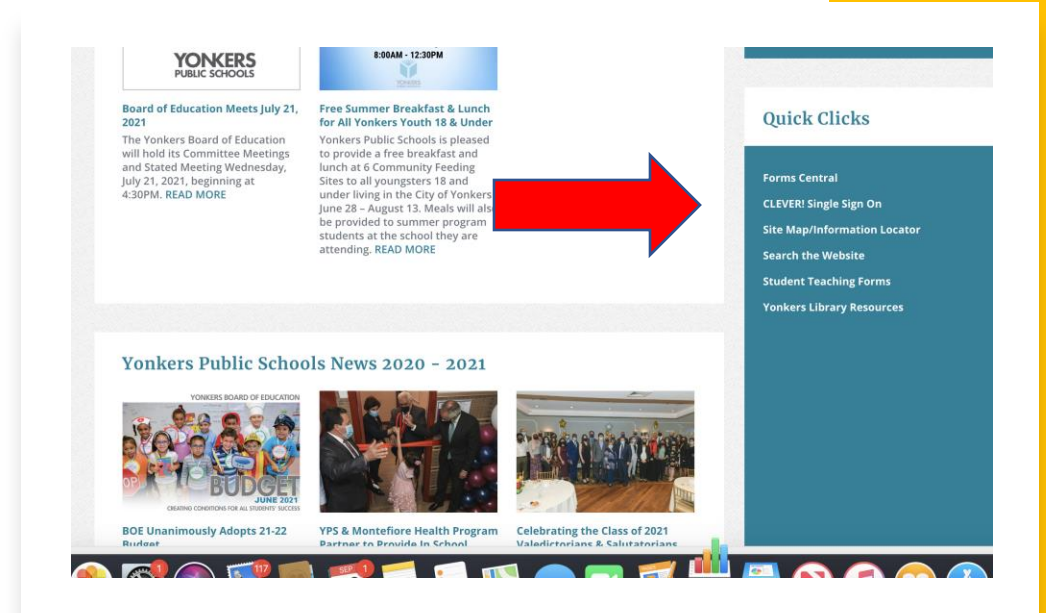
YONKERS
PUBLIC SCHOOLS

8:00AM - 12:30PM

Board of Education Meets July 21, 2021

The Yonkers Board of Education will hold its Committee Meetings and Stated Meeting Wednesday, July 21, 2021, beginning at 4:30PM. READ MORE

Free Summer Breakfast & Lunch for All Yonkers Youth 18 & Under

Yonkers Public Schools is pleased to provide a free breakfast and lunch at 6 Community Feeding Sites to all youngsters 18 and under living in the City of Yonkers June 28 – August 13. Meals will also be provided to summer program students at the school they are attending. READ MORE

Quick Clicks

Forms Central
CLEVER! Single Sign On
Site Map/Information Locator
Search the Website
Student Teaching Forms
Yonkers Library Resources

Yonkers Public Schools News 2020 – 2021

YONKERS BOARD OF EDUCATION
BUDGET
JUNE 2021
CREATING CONDITIONS FOR ALL STUDENTS' SUCCESS

BOE Unanimously Adopts 21-22 Budget

YPS & Montefiore Health Program Partner to Provide In School

Celebrating the Class of 2021 Valedictorians & Salutatorians

1
117
SEP
1